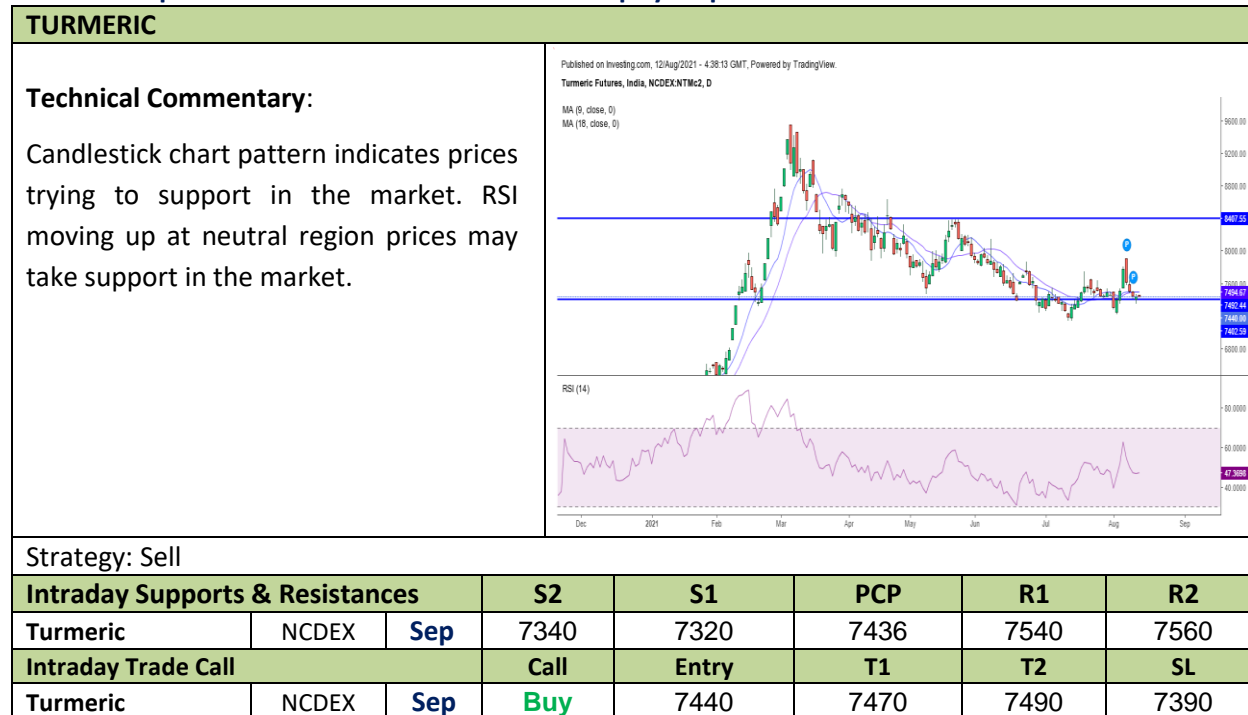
TURMERIC

**Technical Commentary**:

Candlestick chart pattern indicates prices trying to support in the market. RSI moving up at neutral region prices may take support in the market.

Published on Investing.com, 12/Aug/2021 - 4:38:13 GMT, Powered by TradingView.
Turmeric Futures, India, NCDEX:NTMc2, D
MA (9, close, 0)
MA (18, close, 0)

9600.00
9200.00
8800.00
8407.55
8000.00
7494.67
7492.44
7440.00
7402.59
6800.00

RSI (14)
80.0000
60.0000
47.3698
40.0000

Dec 2021 Feb Mar Apr May Jun Jul Aug Sep

Strategy: Sell

| Intraday Supports & Resistances | | | S2 | S1 | PCP | R1 | R2 |
|---|---|---|---|---|---|---|---|
| Turmeric | NCDEX | Sep | 7340 | 7320 | 7436 | 7540 | 7560 |
| Intraday Trade Call | | | Call | Entry | T1 | T2 | SL |
| Turmeric | NCDEX | Sep | Buy | 7440 | 7470 | 7490 | 7390 |